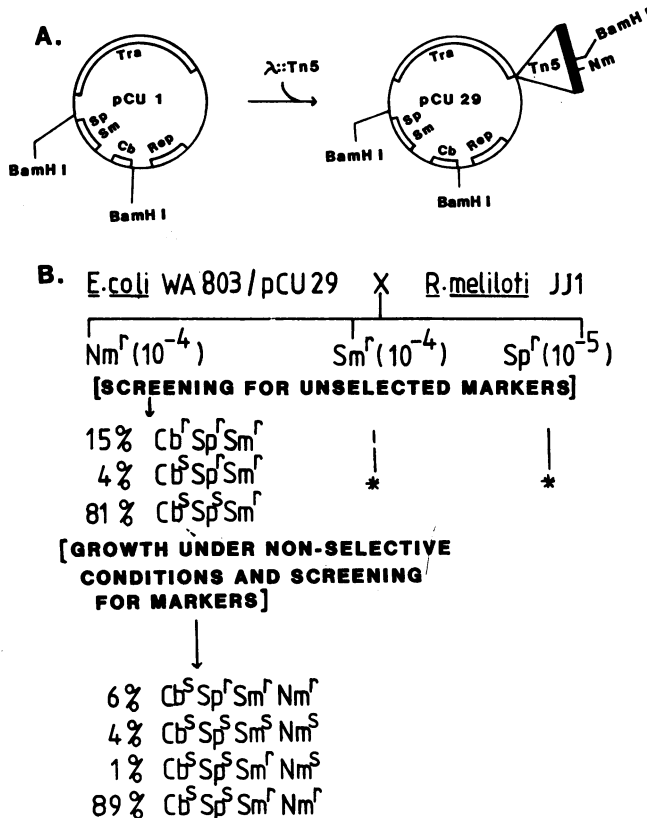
A.

Tra
pCU 1
Sp
Sm
Cb
Rep
BamH I
BamH I

λ::Tn5

Tra
pCU 29
Tn5
BamH I
Nm
Sp
Sm
Cb
Rep
BamH I
BamH I

B. E.coli WA 803 / pCU 29 X R.meliloti JJ1

Nm$^r$($10^{-4}$) Sm$^r$($10^{-4}$) Sp$^r$($10^{-5}$)

[SCREENING FOR UNSELECTED MARKERS]

15% Cb$^r$Sp$^r$Sm$^r$
4% Cb$^s$Sp$^r$Sm$^r$
81% Cb$^s$Sp$^s$Sm$^r$

*

*

[GROWTH UNDER NON-SELECTIVE CONDITIONS AND SCREENING FOR MARKERS]

6% Cb$^s$Sp$^r$Sm$^r$ Nm$^r$
4% Cb$^s$Sp$^s$Sm$^s$ Nm$^s$
1% Cb$^s$Sp$^s$Sm$^r$ Nm$^s$
89% Cb$^s$Sp$^s$Sm$^r$ Nm$^r$